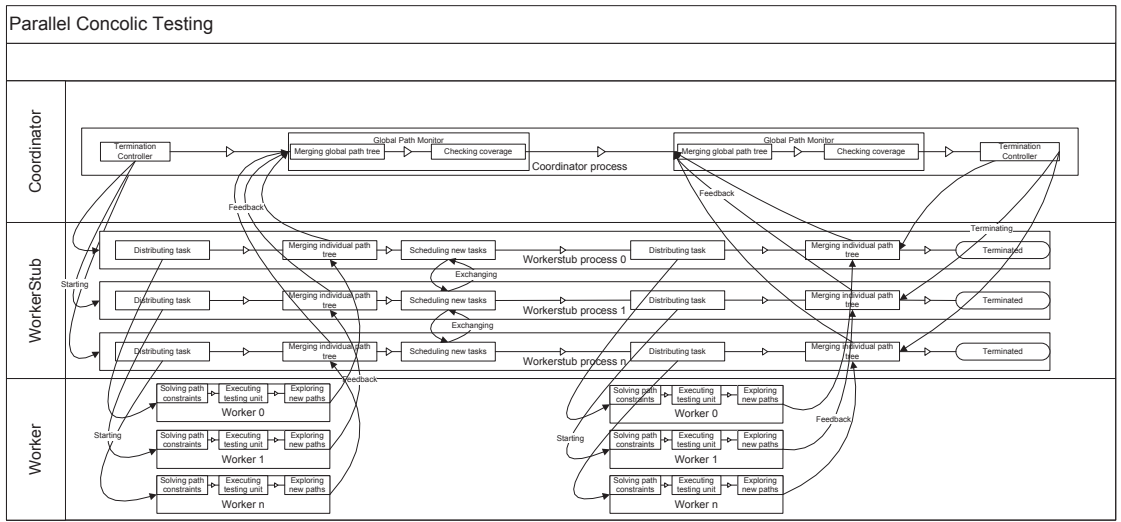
Parallel Concolic Testing

Coordinator

Termination Controller

Global Path Monitor

Merging global path tree

Checking coverage

Coordinator process

Global Path Monitor

Merging global path tree

Checking coverage

Termination Controller

Feedback

Feedback

Terminating

WorkerStub

Starting

Distributing task

Merging individual path tree

Scheduling new tasks

Workerstub process 0

Distributing task

Merging individual path tree

Terminated

Exchanging

Distributing task

Merging individual path tree

Scheduling new tasks

Workerstub process 1

Distributing task

Merging individual path tree

Terminated

Exchanging

Distributing task

Merging individual path tree

Scheduling new tasks

Workerstub process n

Distributing task

Merging individual path tree

Terminated

Feedback

Worker

Starting

Solving path constraints

Executing testing unit

Exploring new paths

Worker 0

Solving path constraints

Executing testing unit

Exploring new paths

Worker 1

Solving path constraints

Executing testing unit

Exploring new paths

Worker n

Starting

Solving path constraints

Executing testing unit

Exploring new paths

Worker 0

Feedback

Solving path constraints

Executing testing unit

Exploring new paths

Worker 1

Solving path constraints

Executing testing unit

Exploring new paths

Worker n